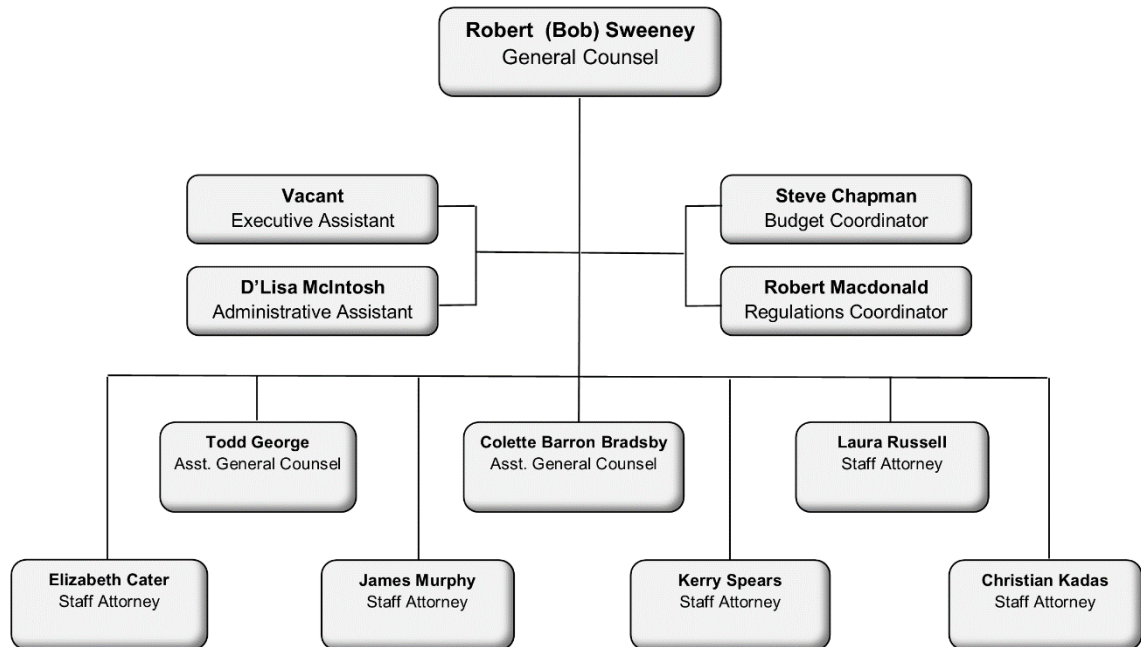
Robert (Bob) Sweeney
General Counsel

Vacant
Executive Assistant

D'Lisa McIntosh
Administrative Assistant

Steve Chapman
Budget Coordinator

Robert Macdonald
Regulations Coordinator

Todd George
Asst. General Counsel

Colette Barron Bradsby
Asst. General Counsel

Laura Russell
Staff Attorney

Elizabeth Cater
Staff Attorney

James Murphy
Staff Attorney

Kerry Spears
Staff Attorney

Christian Kadas
Staff Attorney